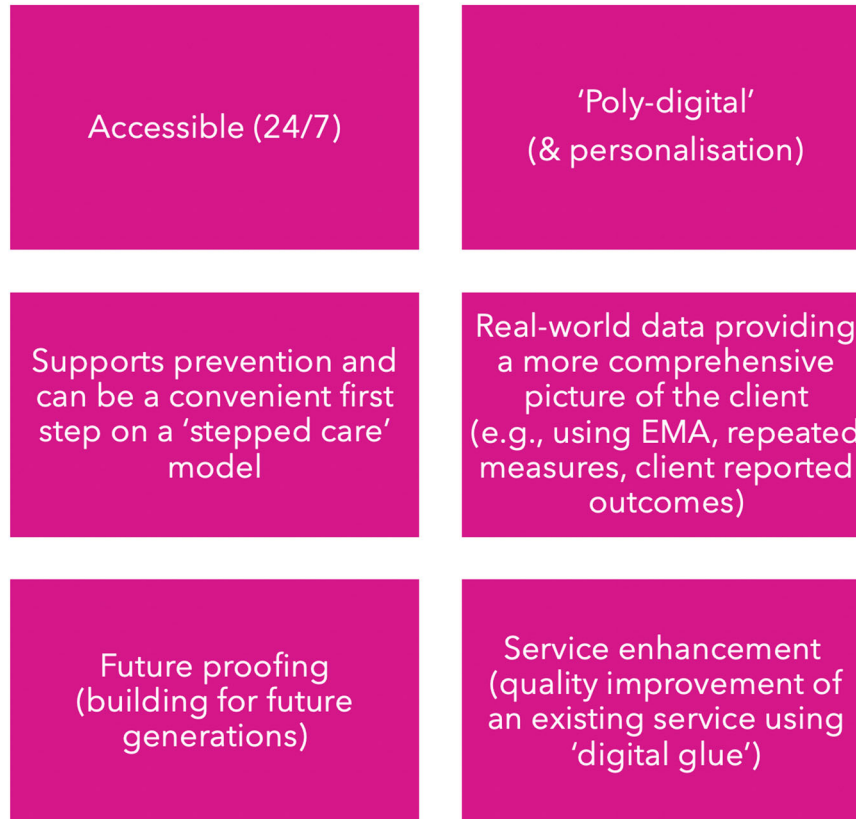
Accessible (24/7)

'Poly-digital'
(& personalisation)

Supports prevention and can be a convenient first step on a 'stepped care' model

Real-world data providing a more comprehensive picture of the client (e.g., using EMA, repeated measures, client reported outcomes)

Future proofing (building for future generations)

Service enhancement (quality improvement of an existing service using 'digital glue')